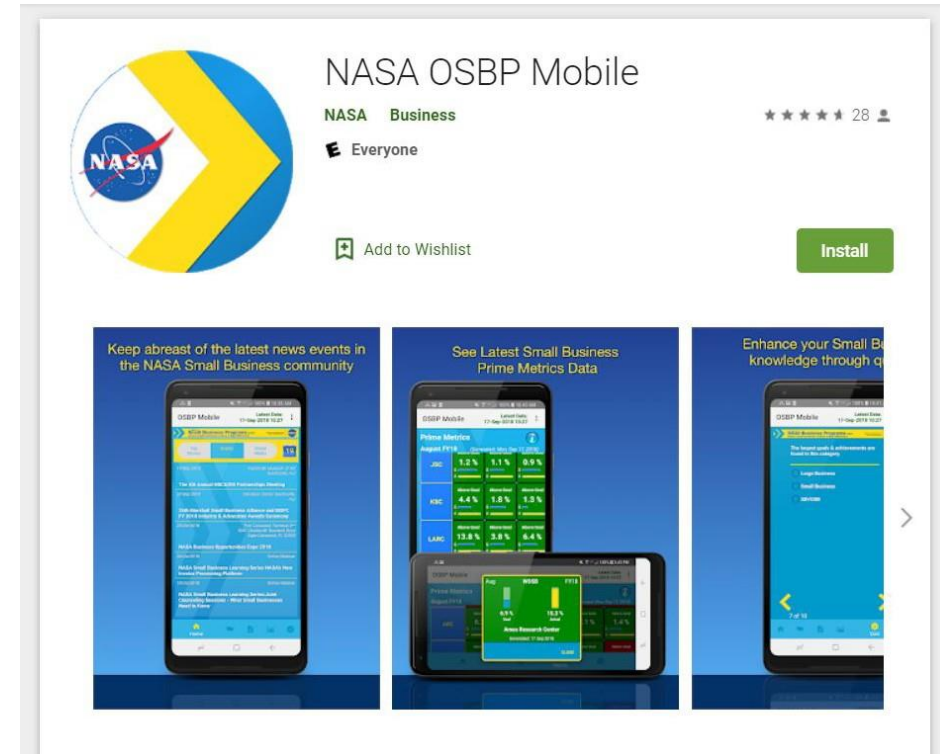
NASA

NASA OSBP Mobile

NASA Business

28

Everyone

Add to Wishlist

Install

Keep abreast of the latest news events in the NASA Small Business community

OSBP Mobile

The 5th Annual NNLO/SBA Partnerships Meeting

NASA Business Opportunities Expo 2018

See Latest Small Business Prime Metrics Data

OSBP Mobile

Prime Metrics

August FY18

JSC 1.2 % 1.1 % 0.9 %

KSC 4.4 % 1.8 % 1.3 %

LARC 13.8 % 3.8 % 6.4 %

Enhance your Small B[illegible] knowledge through qu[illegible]

OSBP Mobile

Large Business

Small Business

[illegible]